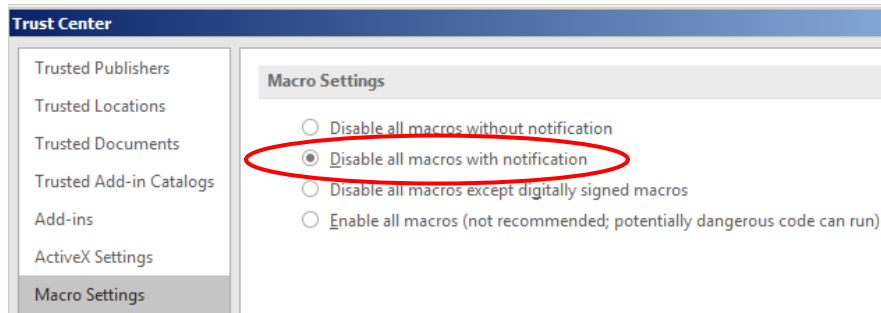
Trust Center

Trusted Publishers

Trusted Locations

Trusted Documents

Trusted Add-in Catalogs

Add-ins

ActiveX Settings

Macro Settings

Macro Settings

Disable all macros without notification

Disable all macros with notification

Disable all macros except digitally signed macros

Enable all macros (not recommended; potentially dangerous code can run)